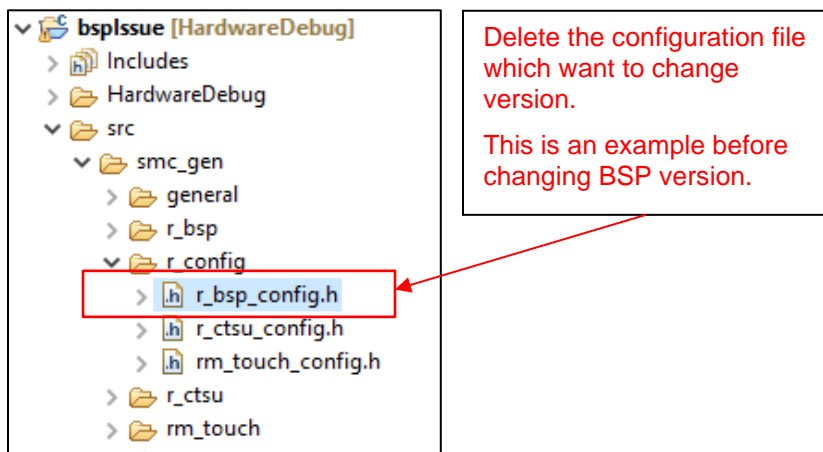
bspIssue [HardwareDebug]
Includes
HardwareDebug
src
smc_gen
general
r_bsp
r_config
r_bsp_config.h
r_ctsu_config.h
rm_touch_config.h
r_ctsu
rm_touch

Delete the configuration file which want to change version.

This is an example before changing BSP version.